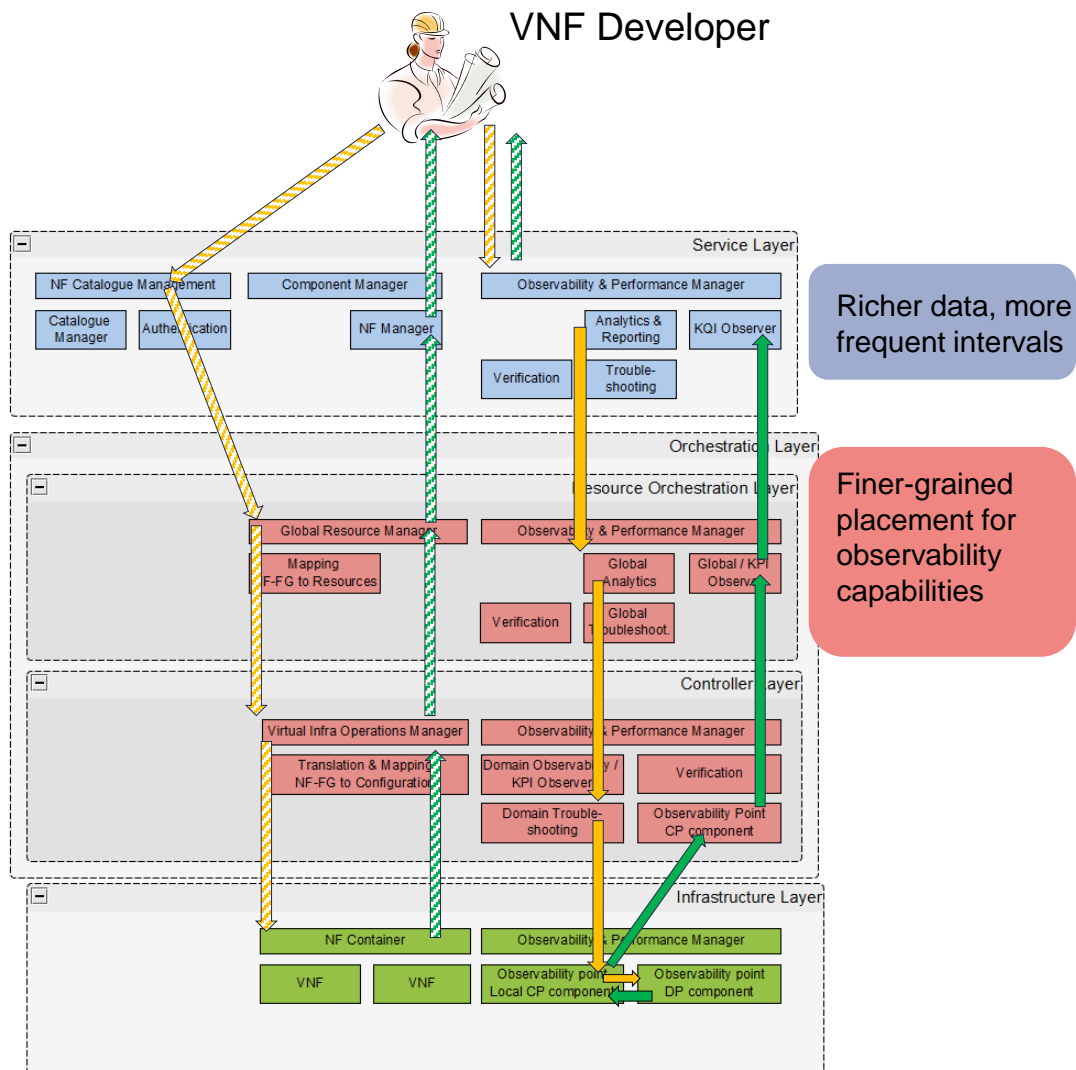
VNF Developer

Service Layer

NF Catalogue Management

Component Manager

Observability & Performance Manager

Catalogue Manager

Authe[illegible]cation

NF Manager

Analytics & Reporting

KQI Observer

Verification

Trouble-shooting

Richer data, more frequent intervals

Orchestration Layer

Resource Orchestration Layer

Global Resource Manag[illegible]

Observab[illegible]y & Performance Manager

Mapping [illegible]F-FG to Resources

Global Analytics

Global / KPI Observ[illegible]

Verification

Global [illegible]roubleshoot.

Finer-grained placement for observability capabilities

Controller Layer

Virtual Infra Operations Manager

Observability & Performance Manager

Translation & Mapping NF-FG to Configuration

Domain Observab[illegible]y / KPI Observer

Verification

Domain Trouble-shooting

Observability Point CP component

Infrastructure Layer

NF Container

Observability & Performance Manager

VNF

VNF

Observability point Local CP component

Observability point DP component